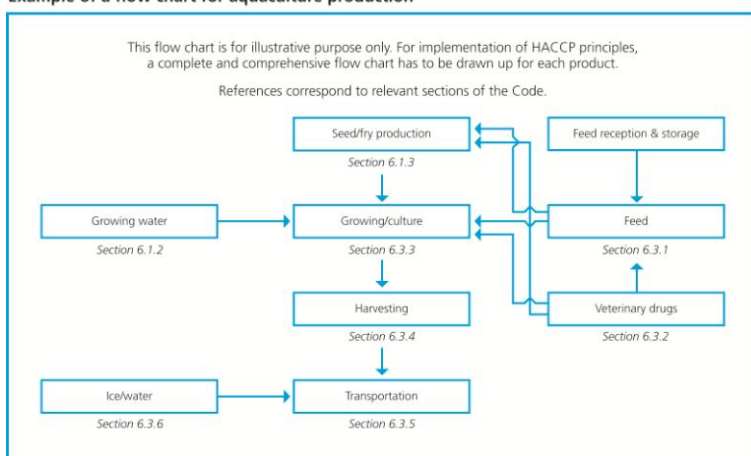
Example of a flow chart for aquaculture production

This flow chart is for illustrative purpose only. For implementation of HACCP principles, a complete and comprehensive flow chart has to be drawn up for each product.

References correspond to relevant sections of the Code.

Seed/fry production
Section 6.1.3

Feed reception & storage

Growing water
Section 6.1.2

Growing/culture
Section 6.3.3

Feed
Section 6.3.1

Harvesting
Section 6.3.4

Veterinary drugs
Section 6.3.2

Ice/water
Section 6.3.6

Transportation
Section 6.3.5